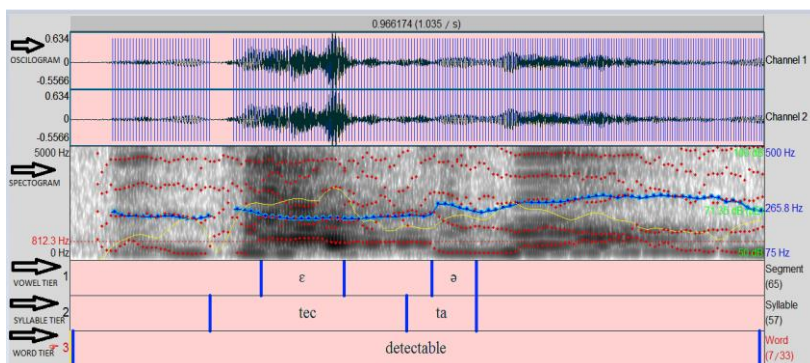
0.966174 (1.035 / s)

0.634
OSCILOGRAM
0
-0.5566
Channel 1

0.634
0
-0.5566
Channel 2

5000 Hz
SPECTOGRAM
812.3 Hz
0 Hz
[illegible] dB
500 Hz
265.8 Hz
71.39 dB
75 Hz
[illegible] dB

VOWEL TIER
1
ɛ
ə
Segment
(65)

SYLLABLE TIER
2
tec
ta
Syllable
(57)

WORD TIER
3
detectable
Word
(7/33)